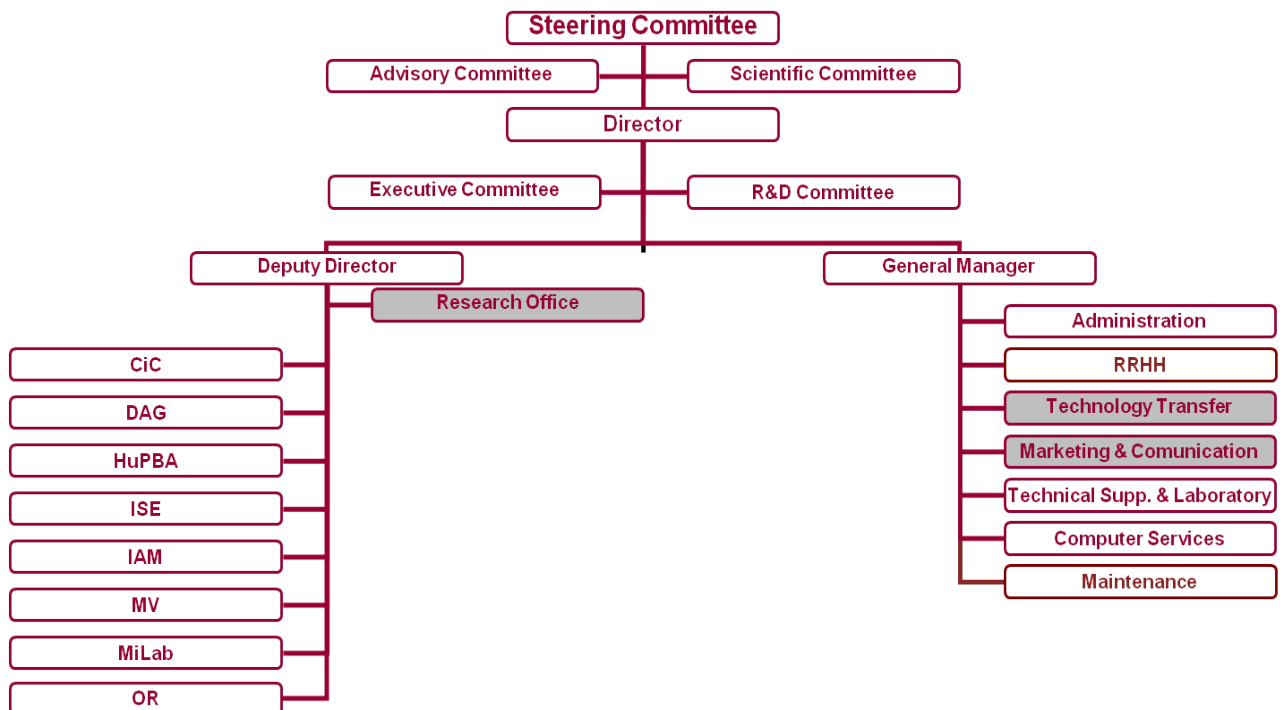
Steering Committee

Advisory Committee

Scientific Committee

Director

Executive Committee

R&D Committee

Deputy Director

General Manager

Research Office

CiC

DAG

HuPBA

ISE

IAM

MV

MiLab

OR

Administration

RRHH

Technology Transfer

Marketing & Comunication

Technical Supp. & Laboratory

Computer Services

Maintenance